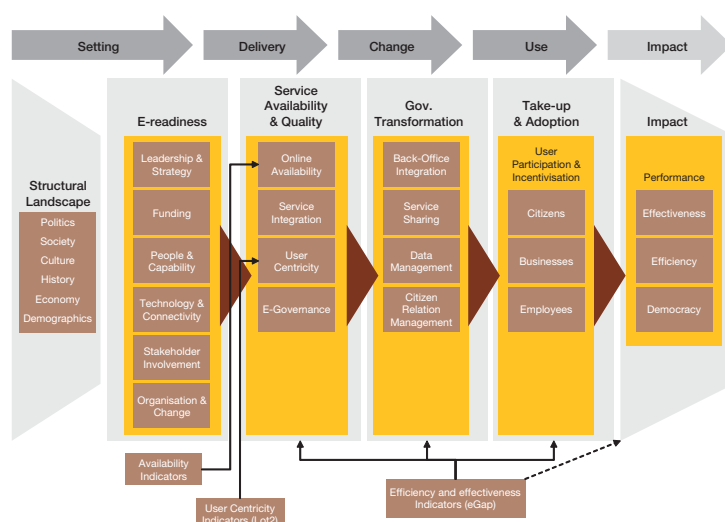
Setting

Delivery

Change

Use

Impact

Structural Landscape

Politics

Society

Culture

History

Economy

Demographics

E-readiness

Leadership & Strategy

Funding

People & Capability

Technology & Connectivity

Stakeholder Involvement

Organisation & Change

Service Availability & Quality

Online Availability

Service Integration

User Centricity

E-Governance

Gov. Transformation

Back-Office Integration

Service Sharing

Data Management

Citizen Relation Management

Take-up & Adoption

User Participation & Incentivisation

Citizens

Businesses

Employees

Impact

Performance

Effectiveness

Efficiency

Democracy

Availability Indicators

User Centricity Indicators (Lot2)

Efficiency and effectiveness Indicators (eGap)